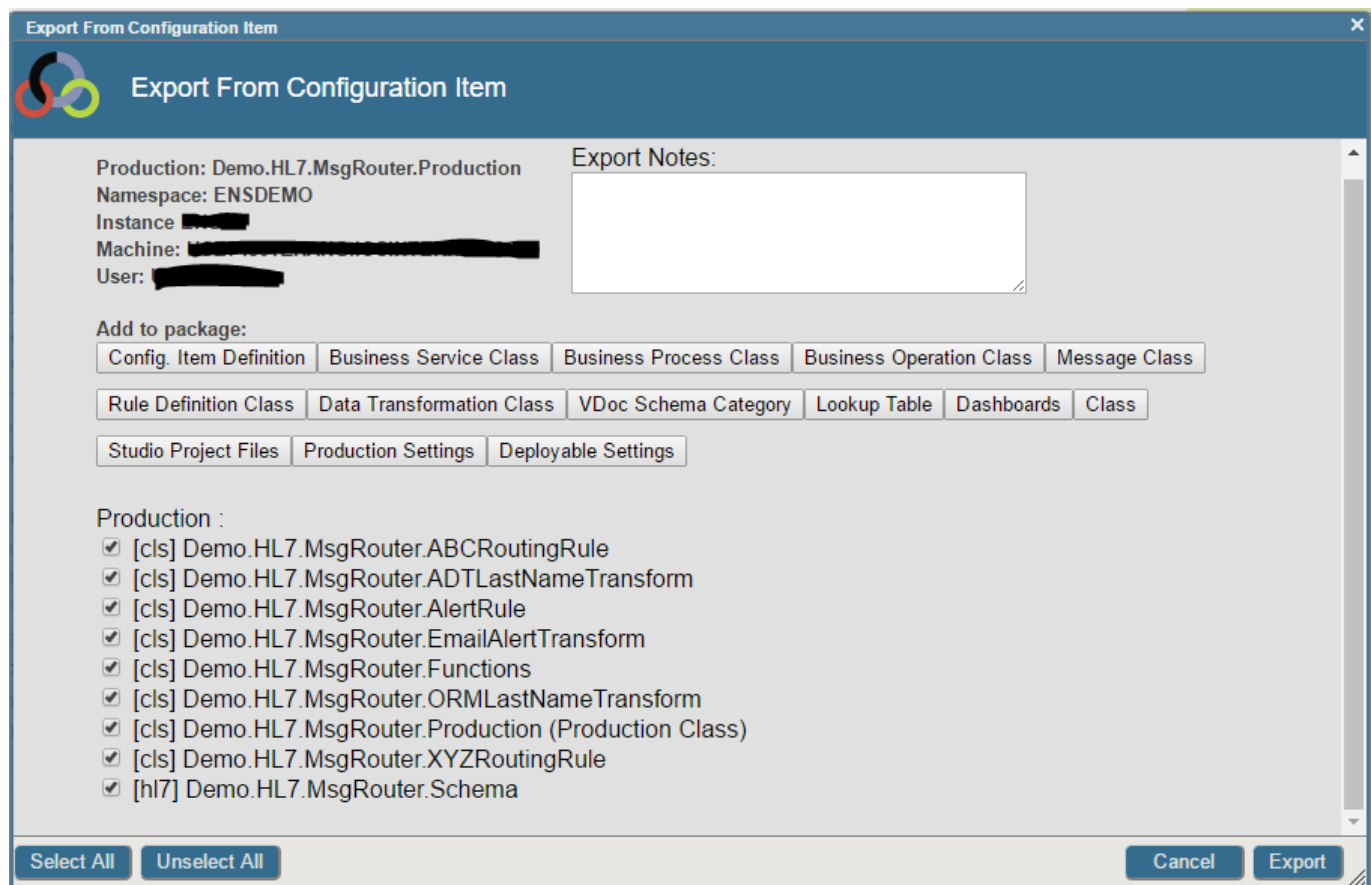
Export From Configuration Item

Export From Configuration Item

Production: Demo.HL7.MsgRouter.Production
Namespace: ENSDEMO
Instance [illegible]
Machine: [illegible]
User: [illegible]

Export Notes:

Add to package:

Config. Item Definition | Business Service Class | Business Process Class | Business Operation Class | Message Class

Rule Definition Class | Data Transformation Class | VDoc Schema Category | Lookup Table | Dashboards | Class

Studio Project Files | Production Settings | Deployable Settings

Production :
[cls] Demo.HL7.MsgRouter.ABCRoutingRule
[cls] Demo.HL7.MsgRouter.ADTLastNameTransform
[cls] Demo.HL7.MsgRouter.AlertRule
[cls] Demo.HL7.MsgRouter.EmailAlertTransform
[cls] Demo.HL7.MsgRouter.Functions
[cls] Demo.HL7.MsgRouter.ORMLastNameTransform
[cls] Demo.HL7.MsgRouter.Production (Production Class)
[cls] Demo.HL7.MsgRouter.XYZRoutingRule
[hl7] Demo.HL7.MsgRouter.Schema

Select All | Unselect All | Cancel | Export